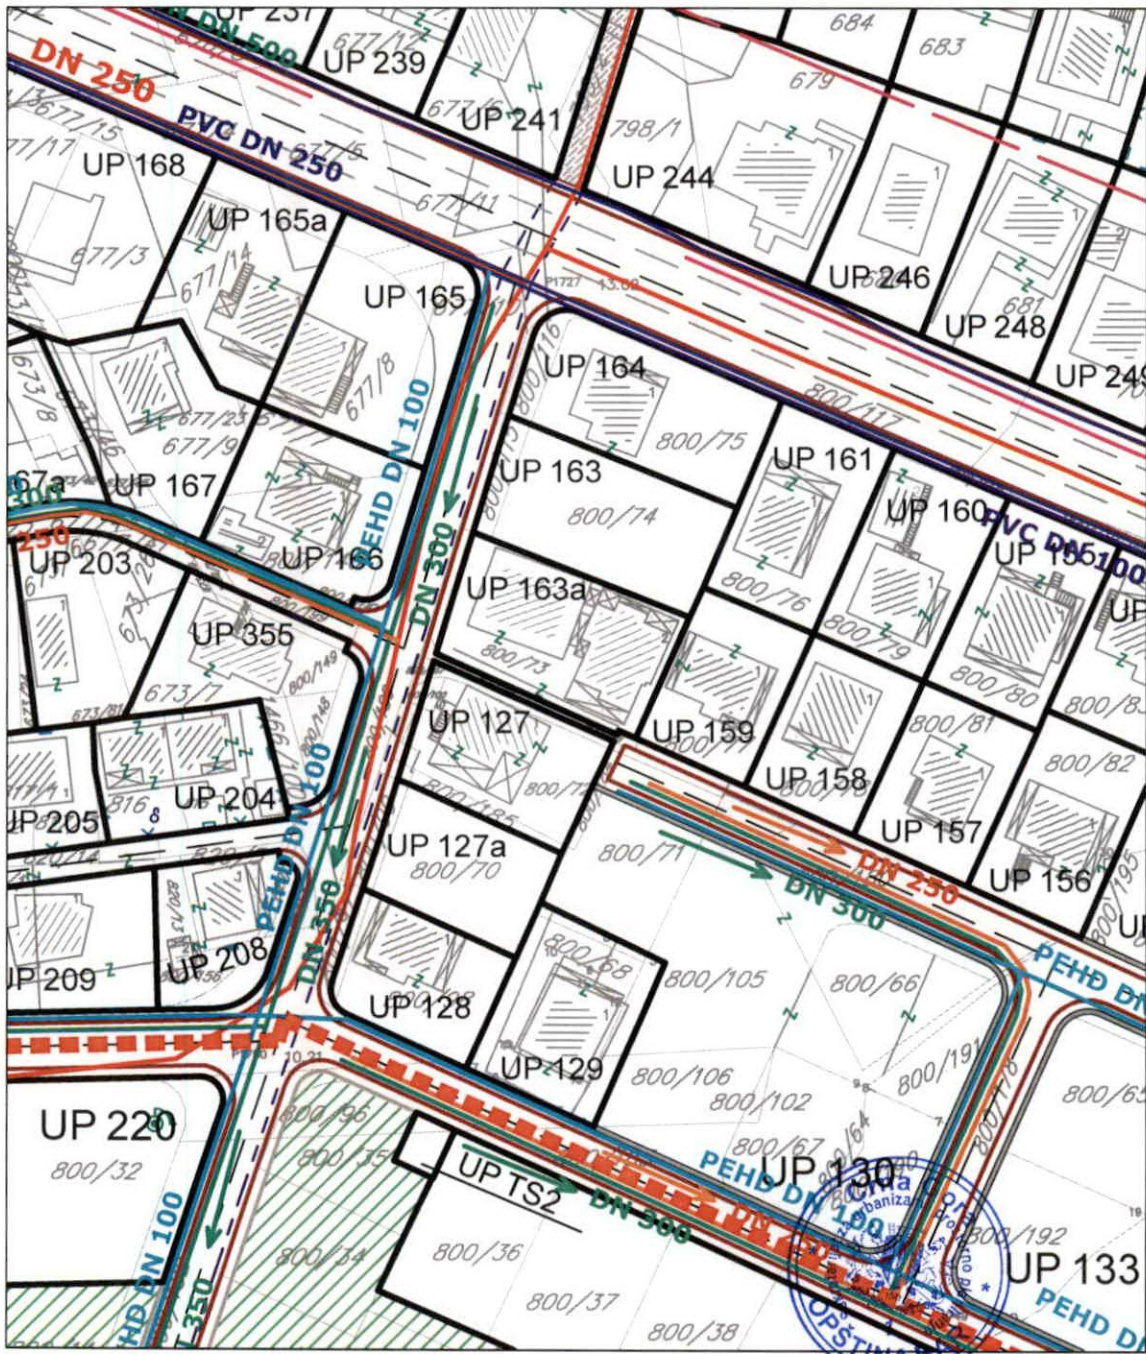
UP 237
DN 500
677/12
UP 239
DN 250
PVC DN 250
677/15
677/17
UP 168
677/5
677/6
UP 241
798/1
UP 244
684
683
679
677/11
UP 165a
677/3
677/14
UP 165
UP 246
681
UP 248
UP 249
673/8
677/23
677/9
677/8
PEHD DN 100
UP 164
800/116
800/75
800/117
UP 161
UP 160
PVC DN 100
UP 156
67a
UP 167
UP 163
800/74
DN 300
UP 203
UP 166
UP 163a
800/73
800/76
800/79
800/80
UP 355
673/7
800/149
800/148
UP 127
UP 159
800/77
UP 158
800/81
800/82
800/83
UP 205
816
UP 204
PEHD DN 100
800/185
UP 127a
800/70
800/71
UP 157
UP 156
DN 250
DN 300
800/195
UP 209
UP 208
DN 350
UP 128
800/68
800/105
800/66
PEHD DN
UP 129
800/106
800/102
800/191
800/116
800/65
UP 220
800/32
800/96
800/35
UP TS2
DN 300
800/67
UP 130
PEHD DN 100
800/192
UP 133
PEHD DN
800/34
800/36
800/37
800/38
PEHD DN 100
DN 350
OPŠTINA
Urbanizam